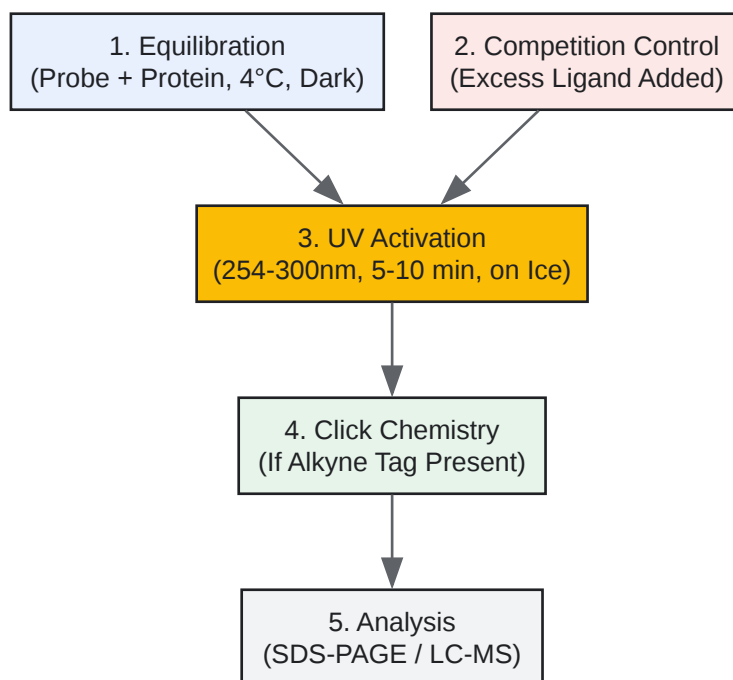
1. Equilibration
(Probe + Protein, 4°C, Dark)

2. Competition Control
(Excess Ligand Added)

3. UV Activation
(254-300nm, 5-10 min, on Ice)

4. Click Chemistry
(If Alkyne Tag Present)

5. Analysis
(SDS-PAGE / LC-MS)